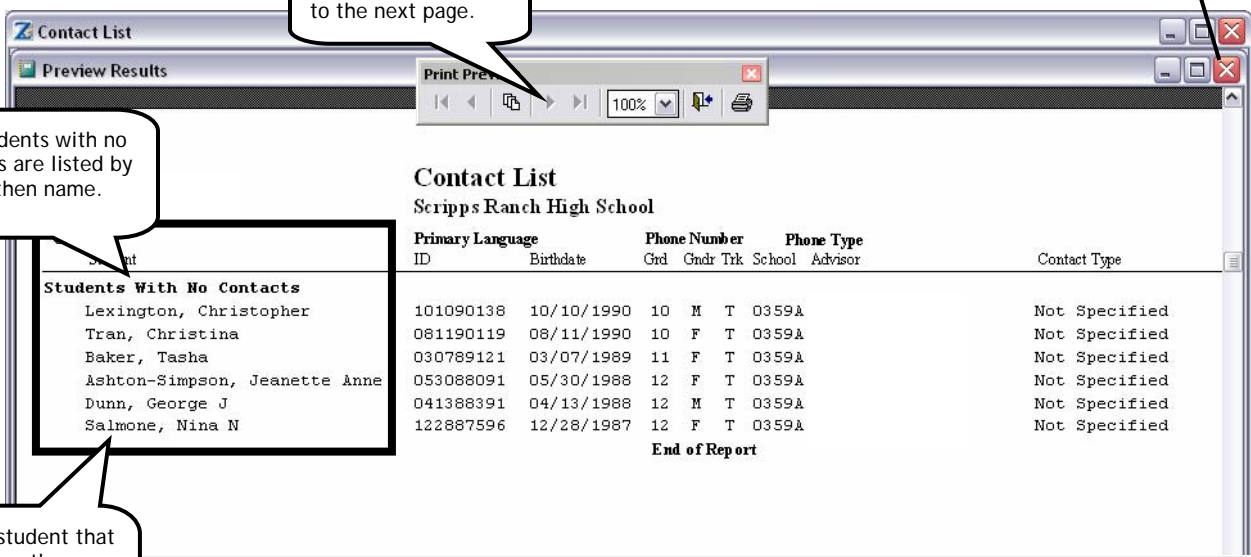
to the next page.

Contact List

Preview Results

Print Prev

100%

dents with no
s are listed by
then name.

Contact List
Scripps Ranch High School

| St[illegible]nt | Primary Language ID | Birthdate | Phone Number Grd | Gndr | Trk | Phone Type School | Advisor | Contact Type |
|---|---|---|---|---|---|---|---|---|
| Students With No Contacts | | | | | | | | |
| Lexington, Christopher | 101090138 | 10/10/1990 | 10 | M | T | 0359A | | Not Specified |
| Tran, Christina | 081190119 | 08/11/1990 | 10 | F | T | 0359A | | Not Specified |
| Baker, Tasha | 030789121 | 03/07/1989 | 11 | F | T | 0359A | | Not Specified |
| Ashton-Simpson, Jeanette Anne | 053088091 | 05/30/1988 | 12 | F | T | 0359A | | Not Specified |
| Dunn, George J | 041388391 | 04/13/1988 | 12 | M | T | 0359A | | Not Specified |
| Salmone, Nina N | 122887596 | 12/28/1987 | 12 | F | T | 0359A | | Not Specified |

End of Report

student that
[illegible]